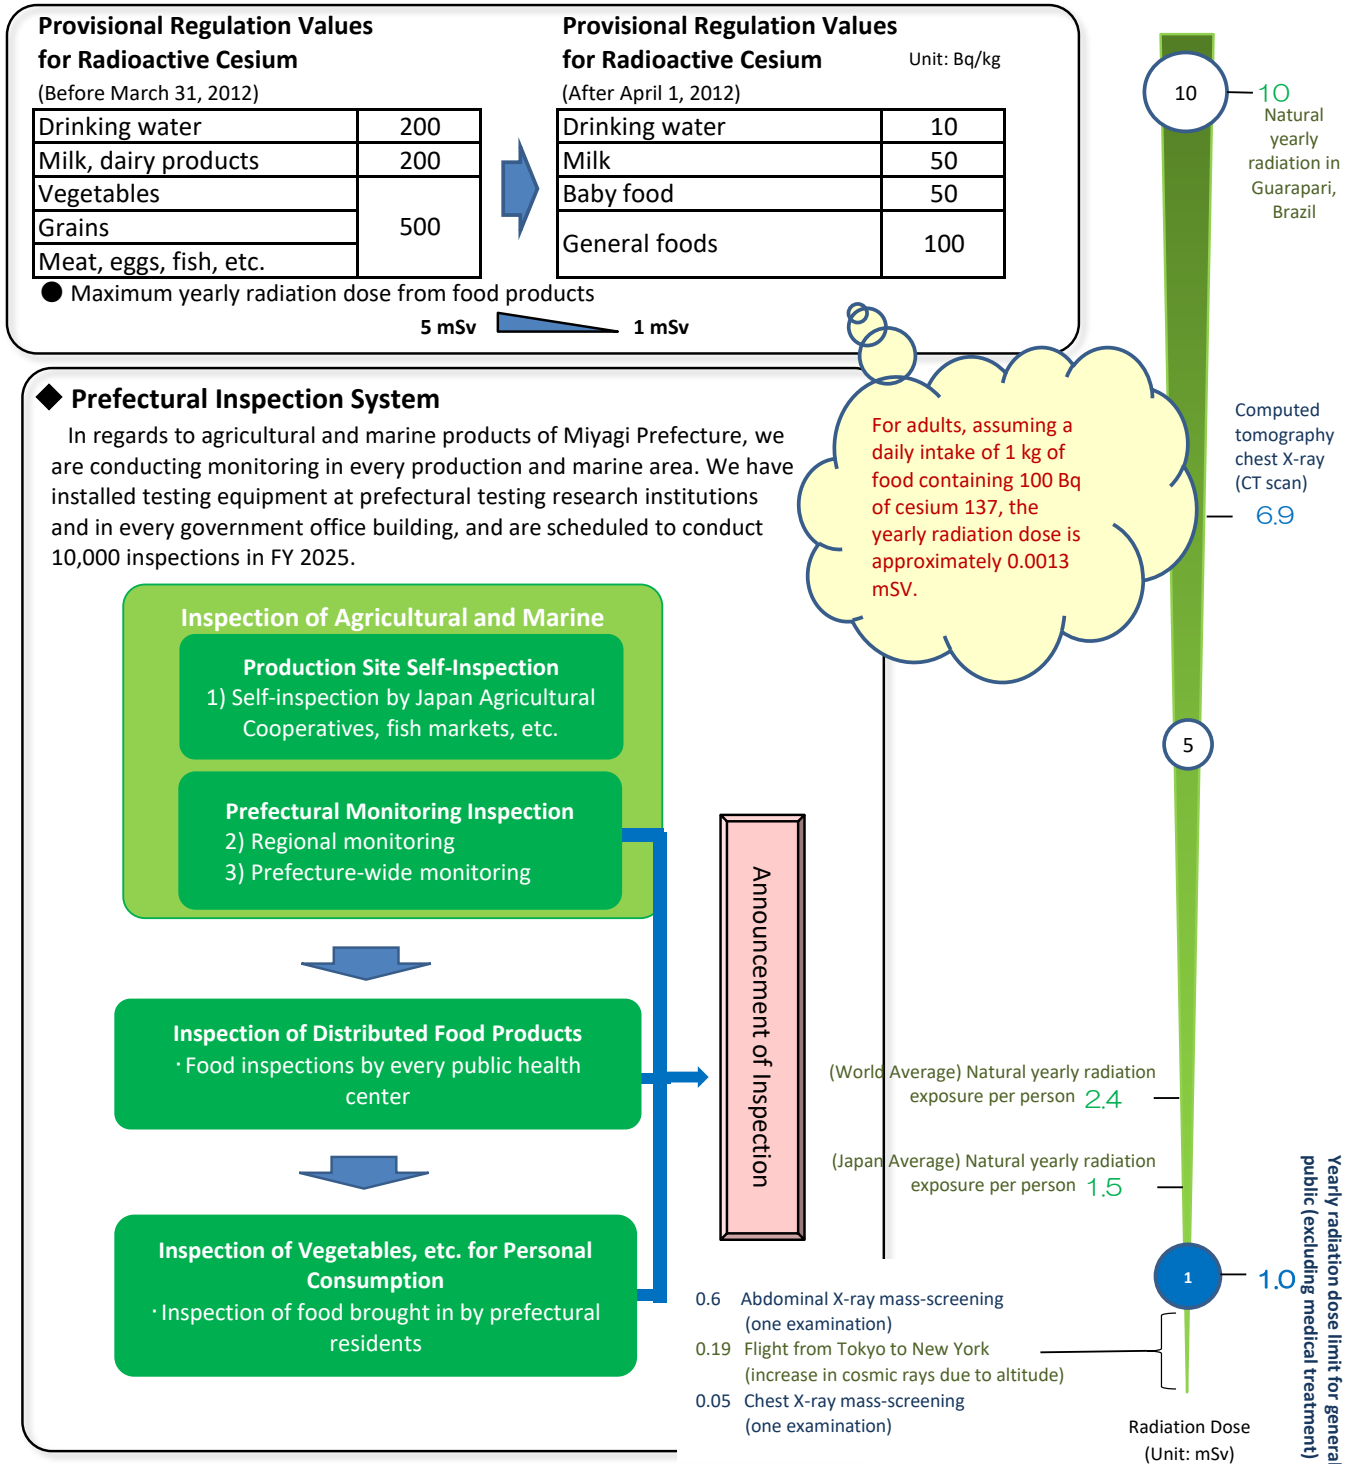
Provisional Regulation Values for Radioactive Cesium
(Before March 31, 2012)

| Drinking water | 200 |
|---|---|
| Milk, dairy products | 200 |
| Vegetables | 500 |
| Grains | |
| Meat, eggs, fish, etc. | |

Provisional Regulation Values for Radioactive Cesium
Unit: Bq/kg
(After April 1, 2012)

| Drinking water | 10 |
|---|---|
| Milk | 50 |
| Baby food | 50 |
| General foods | 100 |

● Maximum yearly radiation dose from food products
5 mSv 1 mSv

◆ Prefectural Inspection System
In regards to agricultural and marine products of Miyagi Prefecture, we are conducting monitoring in every production and marine area. We have installed testing equipment at prefectural testing research institutions and in every government office building, and are scheduled to conduct 10,000 inspections in FY 2025.

Inspection of Agricultural and Marine

Production Site Self-Inspection
1) Self-inspection by Japan Agricultural Cooperatives, fish markets, etc.

Prefectural Monitoring Inspection
2) Regional monitoring
3) Prefecture-wide monitoring

Inspection of Distributed Food Products
・Food inspections by every public health center

Inspection of Vegetables, etc. for Personal Consumption
・Inspection of food brought in by prefectural residents

Announcement of Inspection

For adults, assuming a daily intake of 1 kg of food containing 100 Bq of cesium 137, the yearly radiation dose is approximately 0.0013 mSV.

10
10 Natural yearly radiation in Guarapari, Brazil

Computed tomography chest X-ray (CT scan)
6.9

5

(World Average) Natural yearly radiation exposure per person 2.4

(Japan Average) Natural yearly radiation exposure per person 1.5

1
1.0

0.6 Abdominal X-ray mass-screening (one examination)
0.19 Flight from Tokyo to New York (increase in cosmic rays due to altitude)
0.05 Chest X-ray mass-screening (one examination)

Radiation Dose (Unit: mSv)

Yearly radiation dose limit for general public (excluding medical treatment)